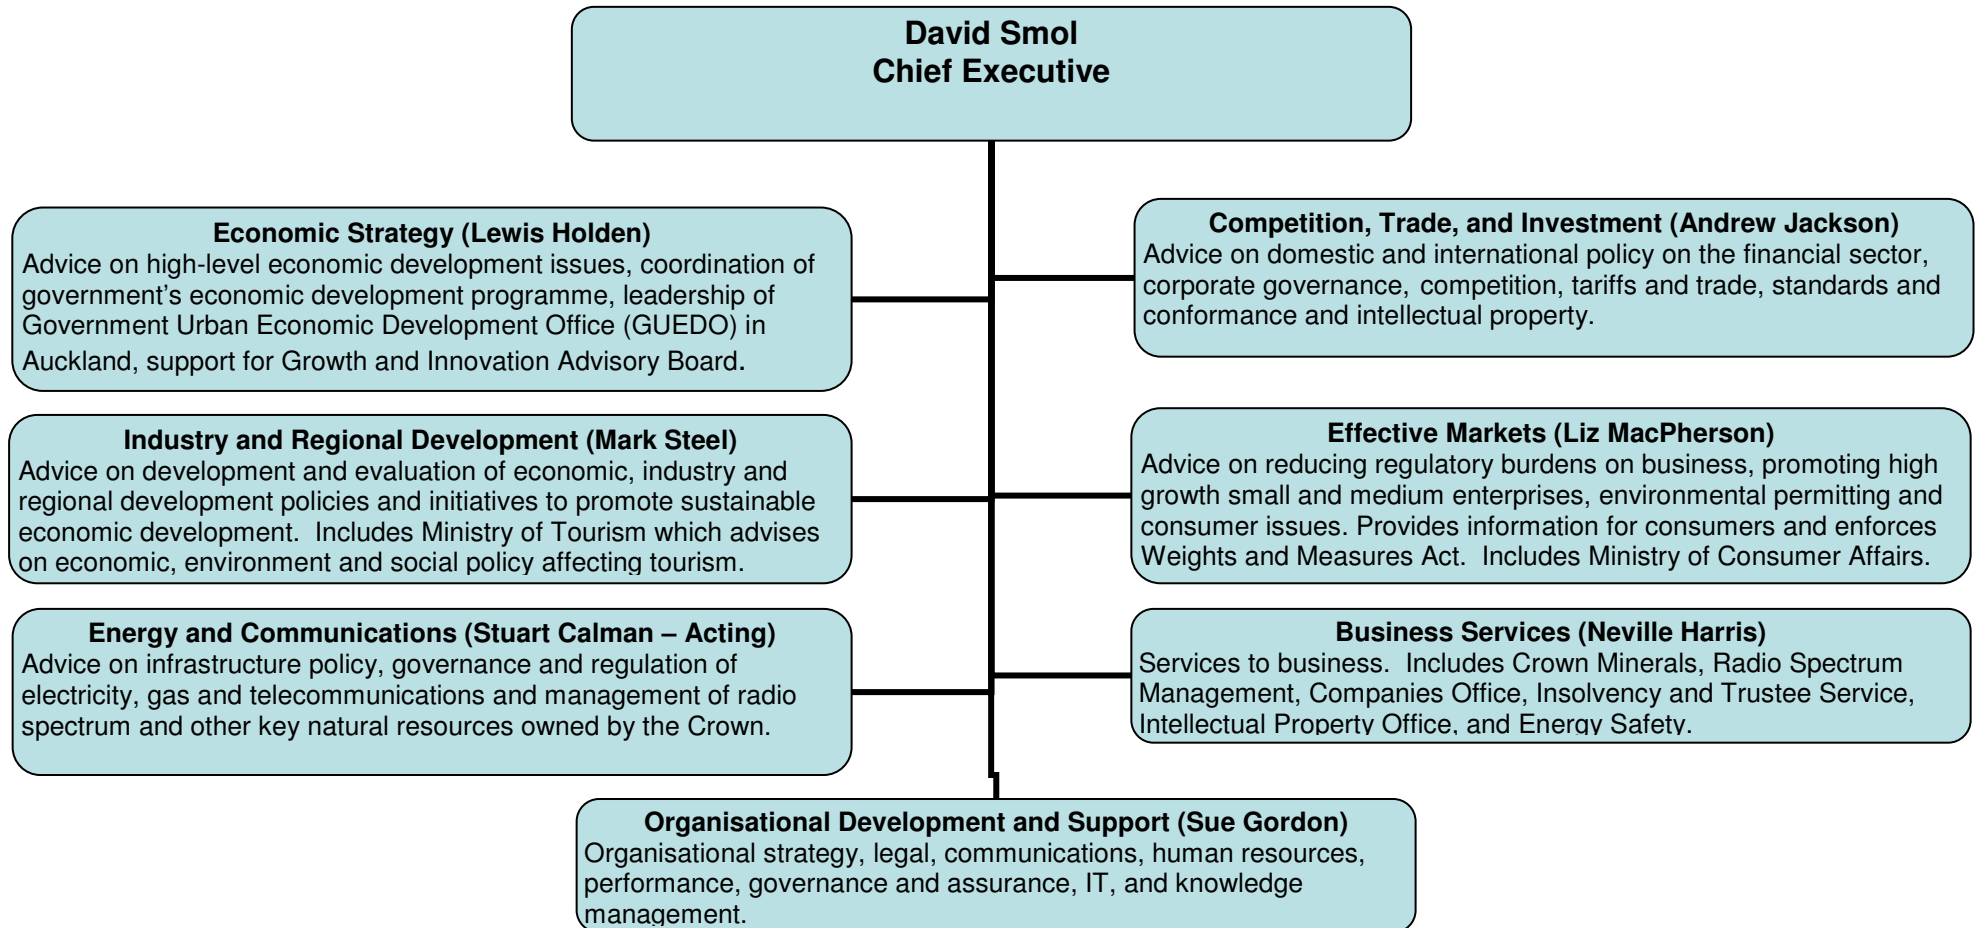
David Smol
Chief Executive

Economic Strategy (Lewis Holden)
Advice on high-level economic development issues, coordination of government's economic development programme, leadership of Government Urban Economic Development Office (GUEDO) in Auckland, support for Growth and Innovation Advisory Board.

Industry and Regional Development (Mark Steel)
Advice on development and evaluation of economic, industry and regional development policies and initiatives to promote sustainable economic development. Includes Ministry of Tourism which advises on economic, environment and social policy affecting tourism.

Energy and Communications (Stuart Calman – Acting)
Advice on infrastructure policy, governance and regulation of electricity, gas and telecommunications and management of radio spectrum and other key natural resources owned by the Crown.

Competition, Trade, and Investment (Andrew Jackson)
Advice on domestic and international policy on the financial sector, corporate governance, competition, tariffs and trade, standards and conformance and intellectual property.

Effective Markets (Liz MacPherson)
Advice on reducing regulatory burdens on business, promoting high growth small and medium enterprises, environmental permitting and consumer issues. Provides information for consumers and enforces Weights and Measures Act. Includes Ministry of Consumer Affairs.

Business Services (Neville Harris)
Services to business. Includes Crown Minerals, Radio Spectrum Management, Companies Office, Insolvency and Trustee Service, Intellectual Property Office, and Energy Safety.

Organisational Development and Support (Sue Gordon)
Organisational strategy, legal, communications, human resources, performance, governance and assurance, IT, and knowledge management.